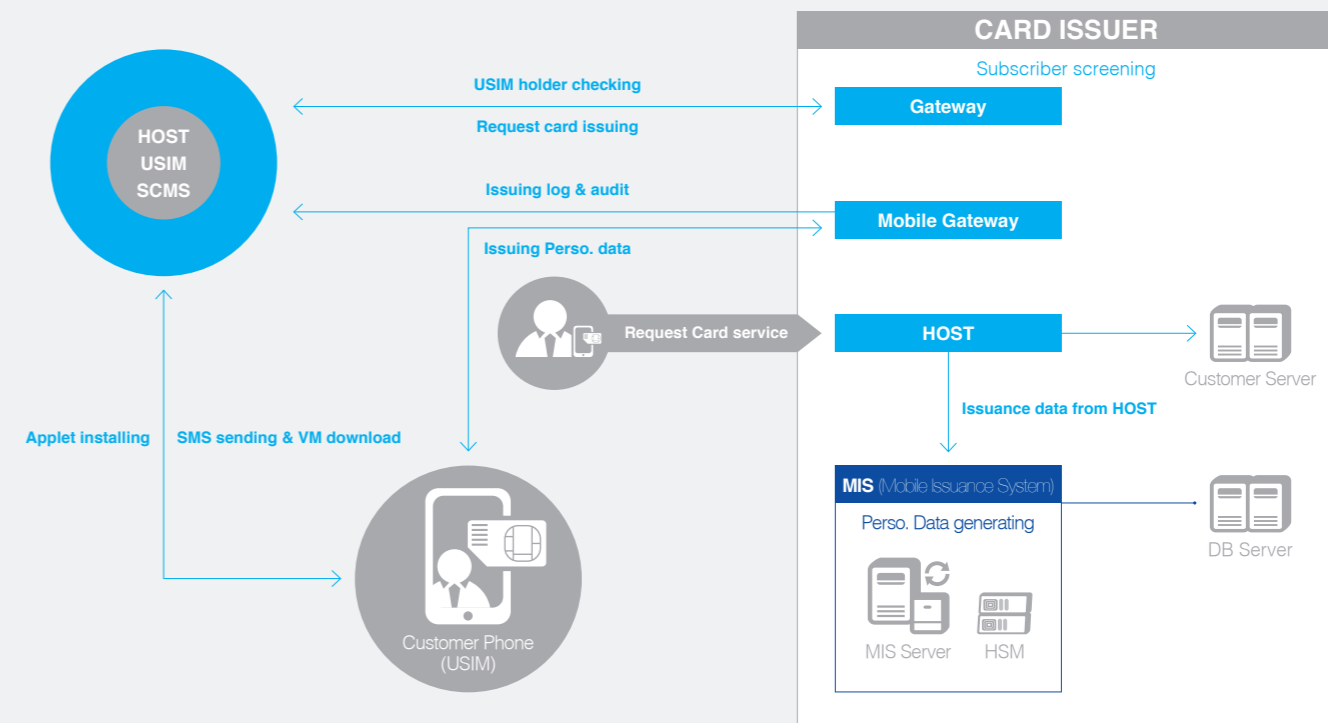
CARD ISSUER

Subscriber screening

HOST
USIM
SCMS

USIM holder checking

Request card issuing

Gateway

Issuing log & audit

Mobile Gateway

Issuing Perso. data

Request Card service

HOST

Customer Server

Issuance data from HOST

Applet installing

SMS sending & VM download

MIS (Mobile Issuance System)

Perso. Data generating

DB Server

MIS Server

HSM

Customer Phone (USIM)